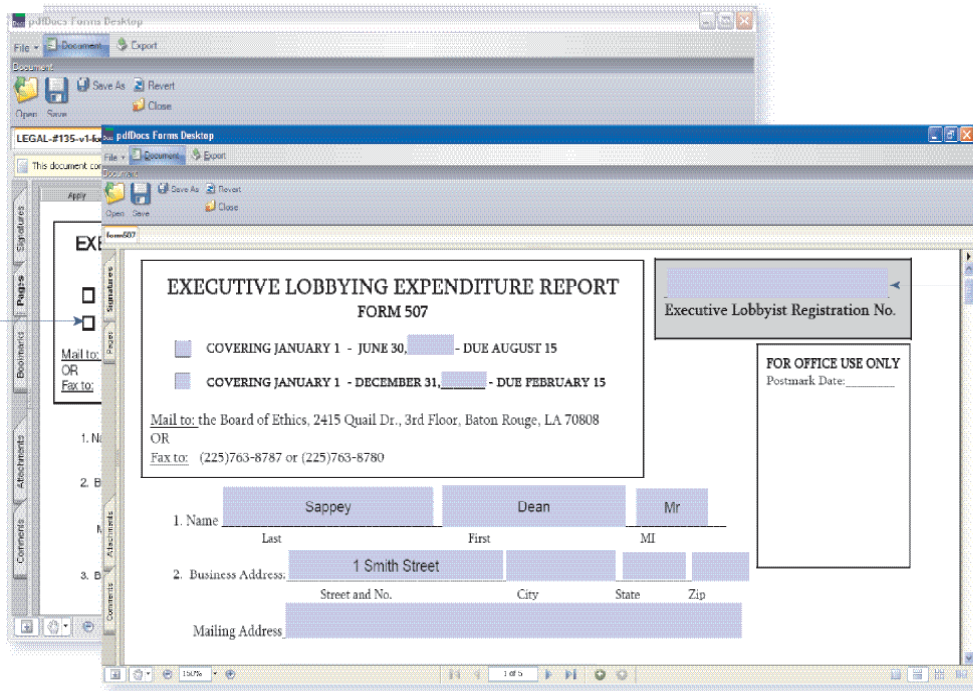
pdfDocs Forms Desktop

File Document Export

Document

Open Save Save As Revert Close

LEGAL-#135-v1-fo

This document con

Apply

Signatures Pages Bookmarks Attachments Comments

EX

Mail to:
OR
Fax to:

1. Na

2. B

3. B

pdfDocs Forms Desktop

File Document Export

Document

Open Save Save As Revert Close

form507

Signatures Pages Attachments Comments

EXECUTIVE LOBBYING EXPENDITURE REPORT
FORM 507

COVERING JANUARY 1 - JUNE 30, - DUE AUGUST 15

COVERING JANUARY 1 - DECEMBER 31, ______ - DUE FEBRUARY 15

Mail to: the Board of Ethics, 2415 Quail Dr., 3rd Floor, Baton Rouge, LA 70808
OR
Fax to: (225)763-8787 or (225)763-8780

Executive Lobbyist Registration No.

FOR OFFICE USE ONLY
Postmark Date:________

1. Name Sappey Dean Mr
Last First MI

2. Business Address: 1 Smith Street
Street and No. City State Zip

Mailing Address

150% 1 of 5